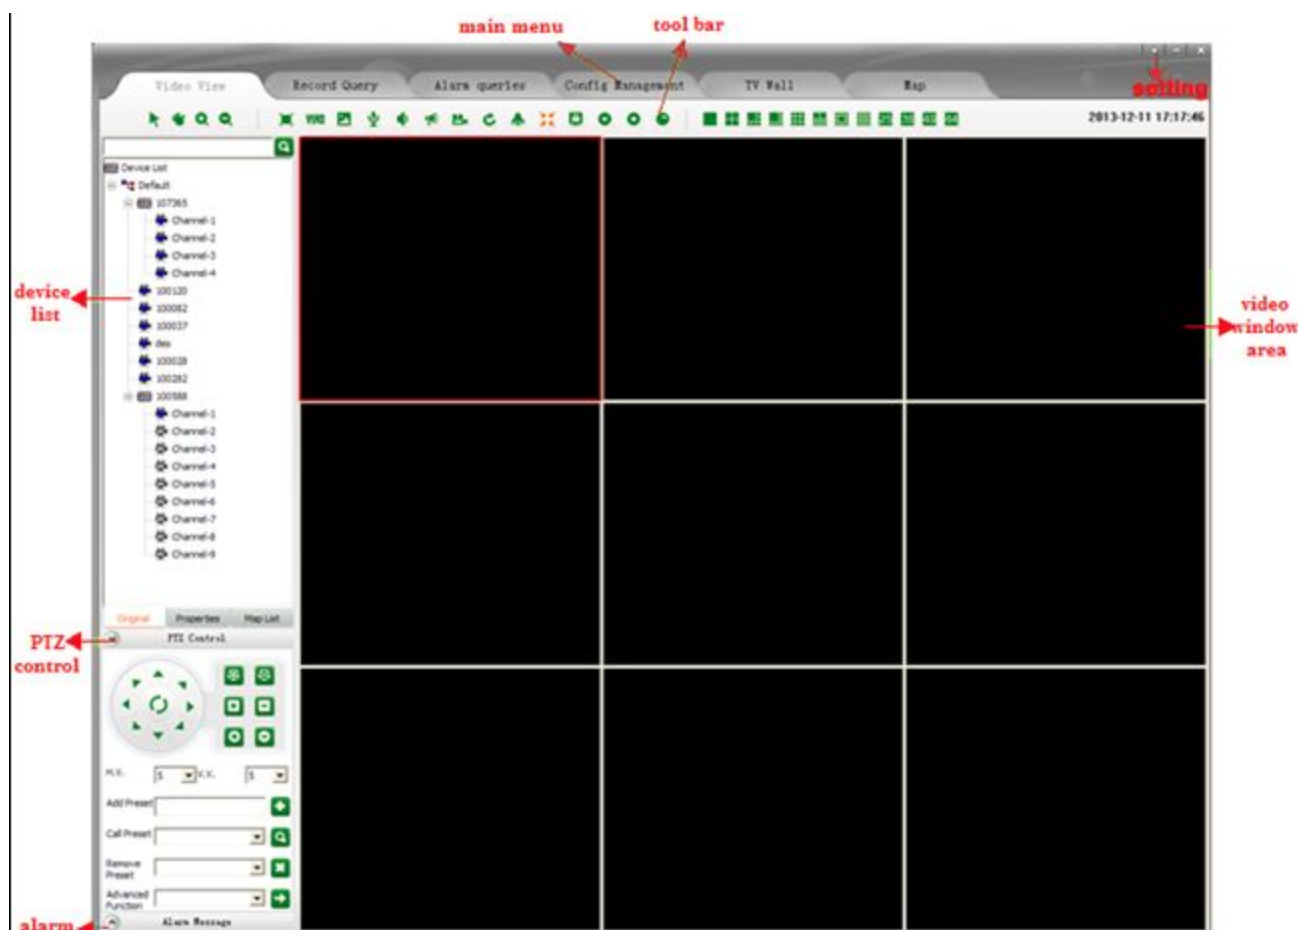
main menu
tool bar
setting
Video View
Record Query
Alarm queries
Config Management
TV Wall
Map
2013-12-11 17:17:46
Device List
Default
107365
Channel-1
Channel-2
Channel-3
Channel-4
100120
100082
100037
dex
100028
100282
100588
Channel-1
Channel-2
Channel-3
Channel-4
Channel-5
Channel-6
Channel-7
Channel-8
Channel-9
device list
video window area
Original
Properties
Map List
PTZ control
PTZ Control
H.S.
5
V.S.
5
Add Preset
Call Preset
Remove Preset
Advanced Function
alarm
Alarm Message